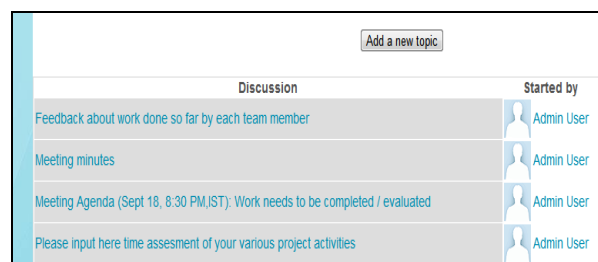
Add a new topic

| Discussion | Started by |
|---|---|
| Feedback about work done so far by each team member | Admin User |
| Meeting minutes | Admin User |
| Meeting Agenda (Sept 18, 8:30 PM,IST): Work needs to be completed / evaluated | Admin User |
| Please input here time assesment of your various project activities | Admin User |